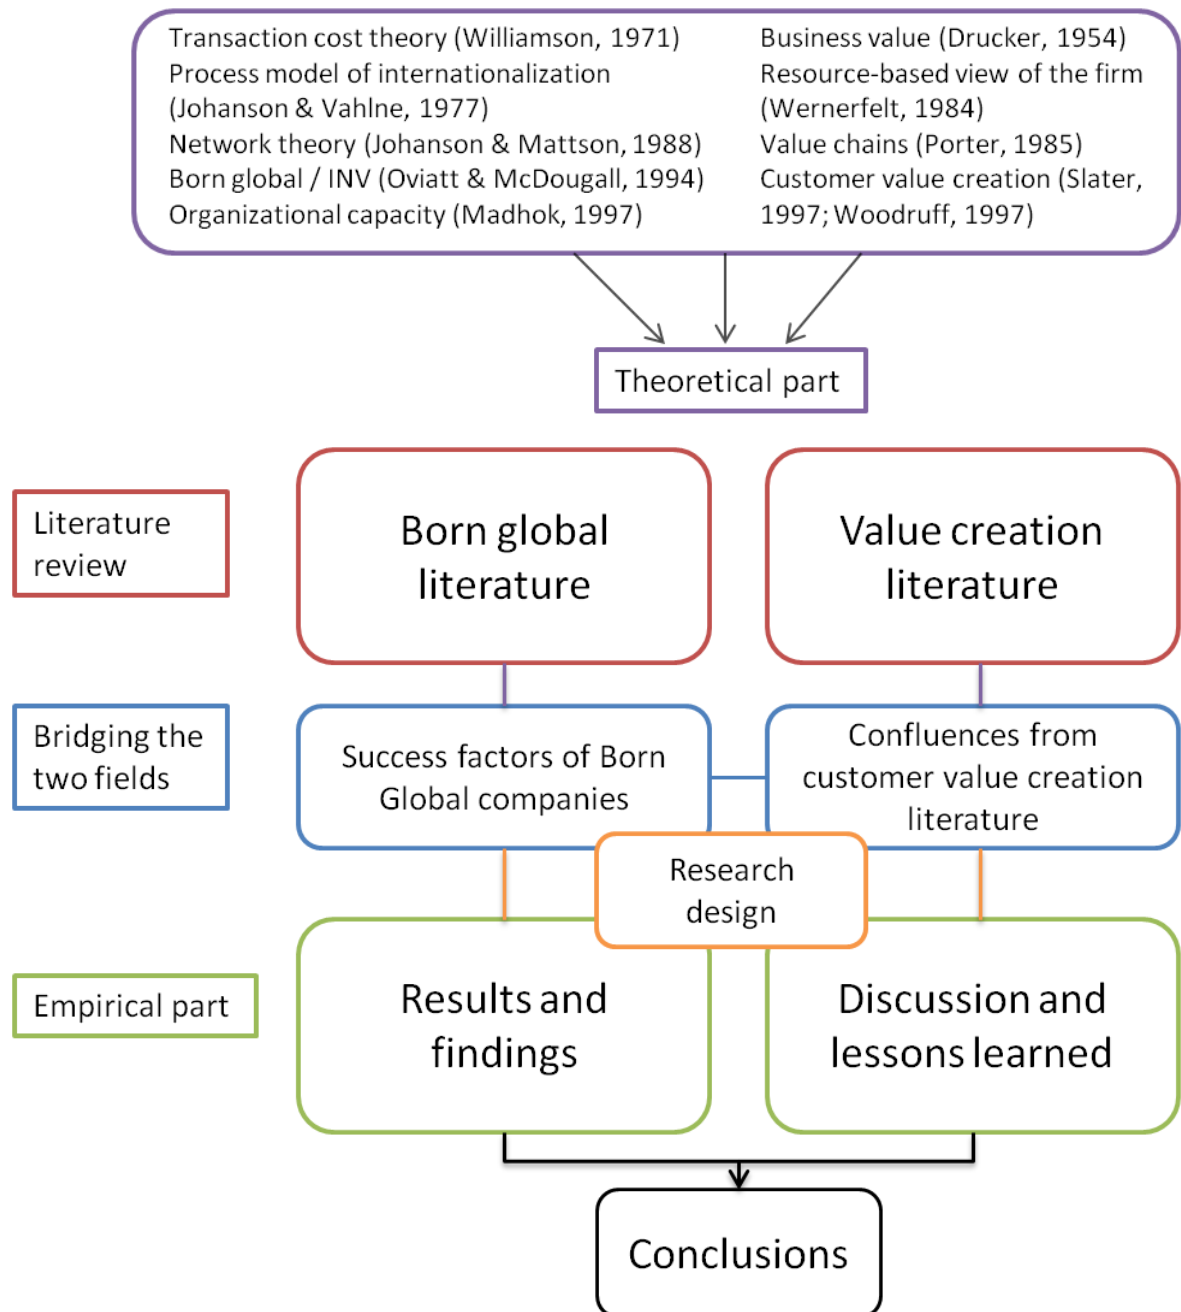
Transaction cost theory (Williamson, 1971)
Process model of internationalization (Johanson & Vahlne, 1977)
Network theory (Johanson & Mattson, 1988)
Born global / INV (Oviatt & McDougall, 1994)
Organizational capacity (Madhok, 1997)

Business value (Drucker, 1954)
Resource-based view of the firm (Wernerfelt, 1984)
Value chains (Porter, 1985)
Customer value creation (Slater, 1997; Woodruff, 1997)

Theoretical part

Literature review

Born global literature

Value creation literature

Bridging the two fields

Success factors of Born Global companies

Confluences from customer value creation literature

Research design

Empirical part

Results and findings

Discussion and lessons learned

Conclusions